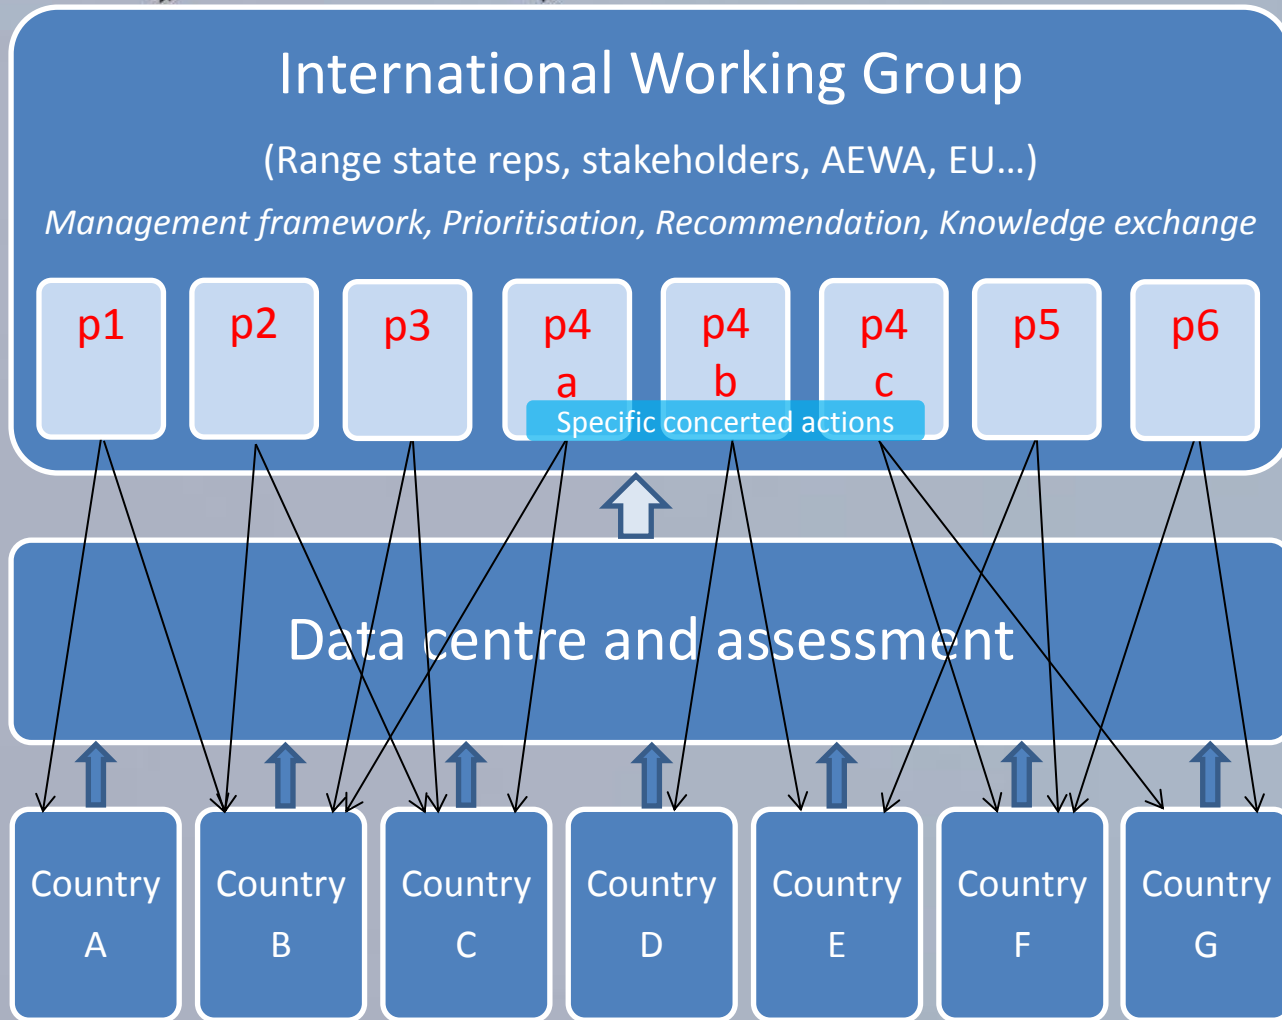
International Working Group

(Range state reps, stakeholders, AEWA, EU…)

Management framework, Prioritisation, Recommendation, Knowledge exchange

p1

p2

p3

p4 a

p4 b

p4 c

p5

p6

Specific concerted actions

Data centre and assessment

Country A

Country B

Country C

Country D

Country E

Country F

Country G